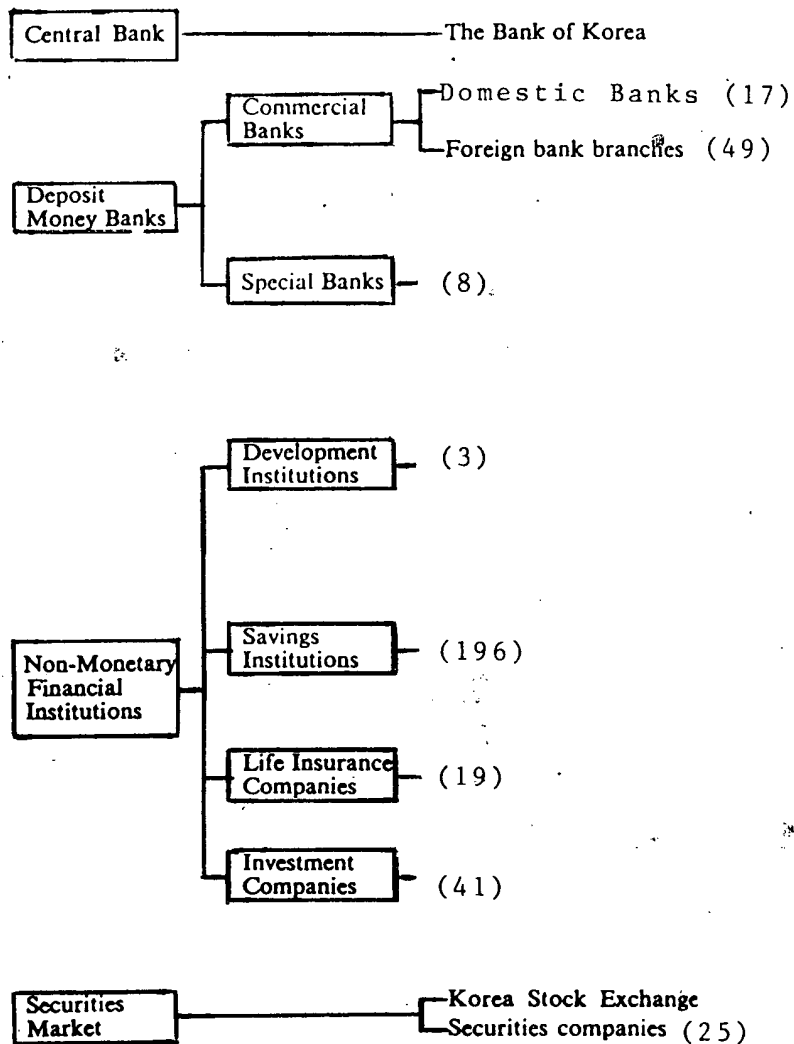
Central Bank

The Bank of Korea

Deposit Money Banks

Commercial Banks

Domestic Banks (17)

Foreign bank branches (49)

Special Banks (8)

Non-Monetary Financial Institutions

Development Institutions (3)

Savings Institutions (196)

Life Insurance Companies (19)

Investment Companies (41)

Securities Market

Korea Stock Exchange

Securities companies (25)